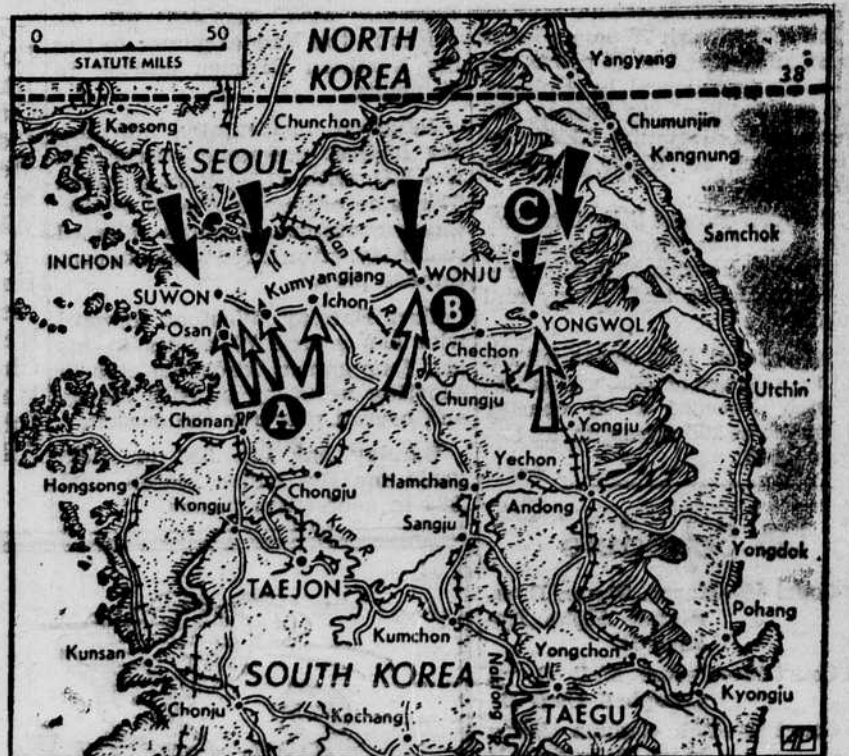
0 50
STATUTE MILES

NORTH KOREA

Yangyang
38

Kaesong
Chunchon
Chumunjin
Kangnung
SEOUL
Samchok
C
INCHON
Han
WONJU
SUWON
Kumyangjang
Ichon
R.
B
YONGWOL
Osan
Chechon
Utchin
Chonan
A
Chungju
Yongju
Yechon
Hongsong
Hamchang
Chongju
Andong
Kongju
Sangju
Kum R.
Yongdok
TAEJON
Pohang
Kumchon
Kunsan
Yongchon
SOUTH KOREA
Naktong
Kyongju
Chonju
Kochang
TAEGU
AP